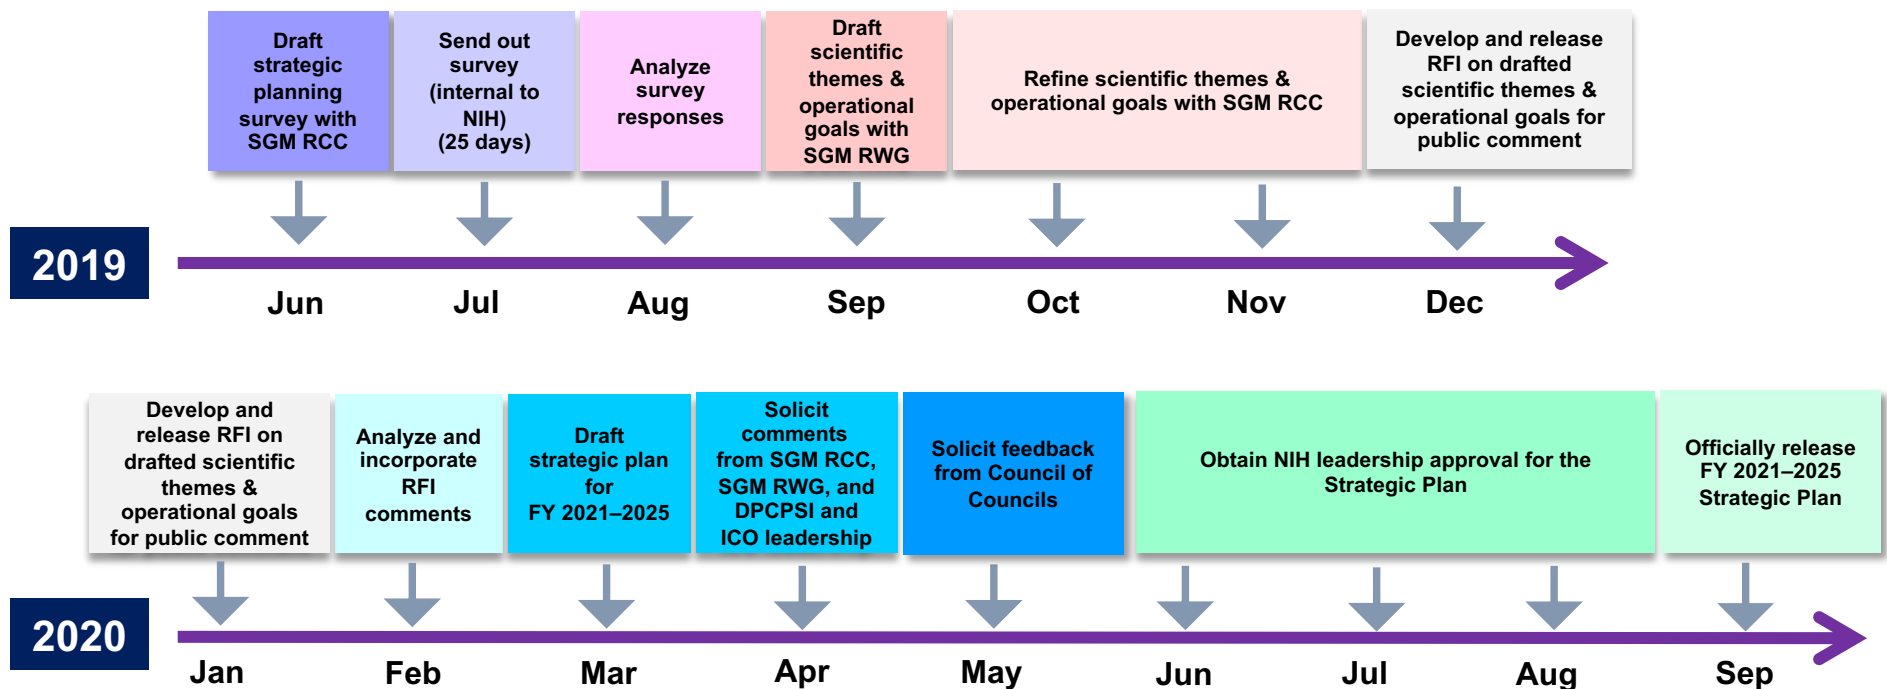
Draft strategic planning survey with SGM RCC

Send out survey (internal to NIH) (25 days)

Analyze survey responses

Draft scientific themes & operational goals with SGM RWG

Refine scientific themes & operational goals with SGM RCC

Develop and release RFI on drafted scientific themes & operational goals for public comment

2019

Jun Jul Aug Sep Oct Nov Dec

Develop and release RFI on drafted scientific themes & operational goals for public comment

Analyze and incorporate RFI comments

Draft strategic plan for FY 2021–2025

Solicit comments from SGM RCC, SGM RWG, and DPCPSI and ICO leadership

Solicit feedback from Council of Councils

Obtain NIH leadership approval for the Strategic Plan

Officially release FY 2021–2025 Strategic Plan

2020

Jan Feb Mar Apr May Jun Jul Aug Sep